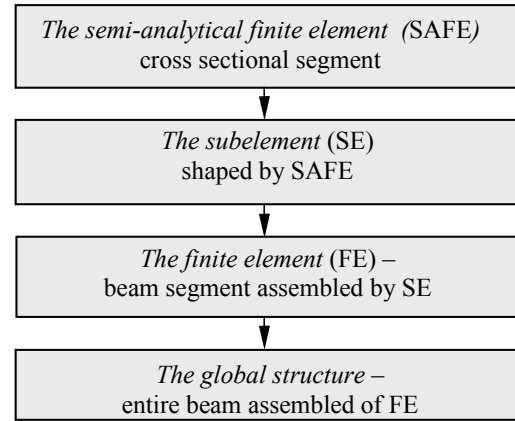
The semi-analytical finite element (SAFE)
cross sectional segment

The subelement (SE)
shaped by SAFE

The finite element (FE) –
beam segment assembled by SE

The global structure –
entire beam assembled of FE